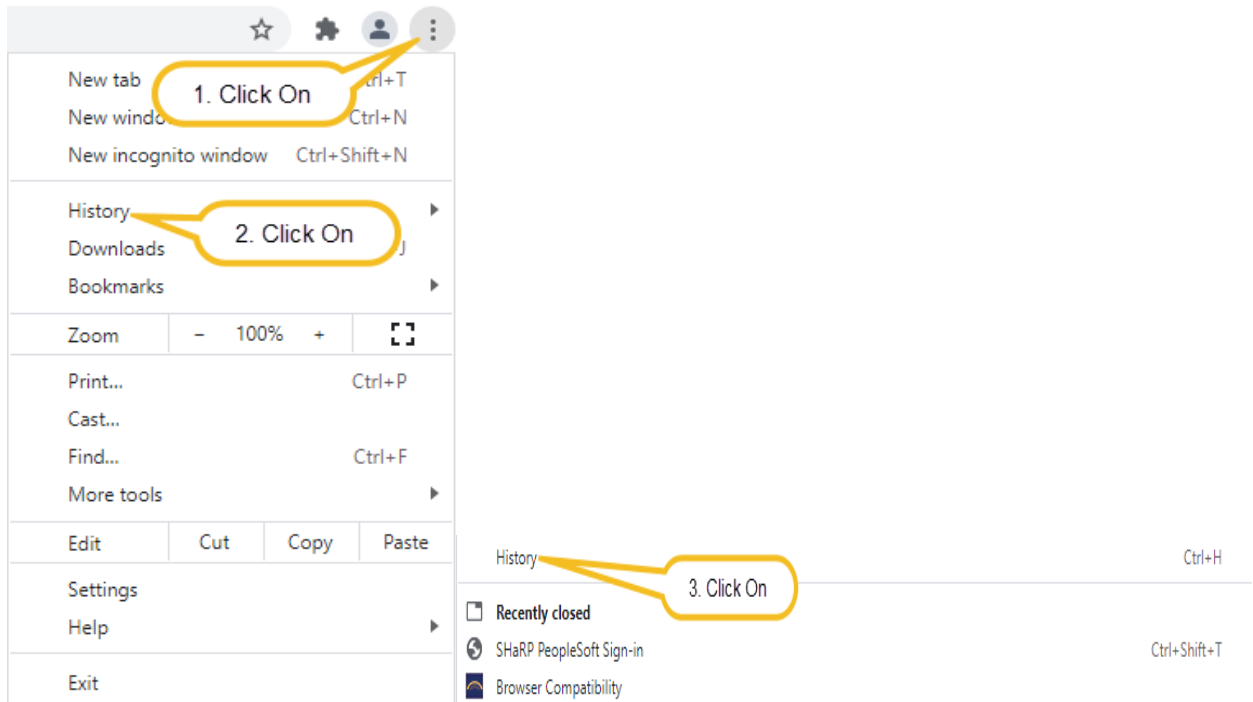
New tab
1. Click On
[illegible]trl+T
New windo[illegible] Ctrl+N
New incognito window Ctrl+Shift+N

History
2. Click On
Downloads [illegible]J
Bookmarks

Zoom − 100% +

Print... Ctrl+P
Cast...
Find... Ctrl+F
More tools

Edit Cut Copy Paste

Settings
Help

Exit

History Ctrl+H
3. Click On
Recently closed
SHaRP PeopleSoft Sign-in Ctrl+Shift+T
Browser Compatibility